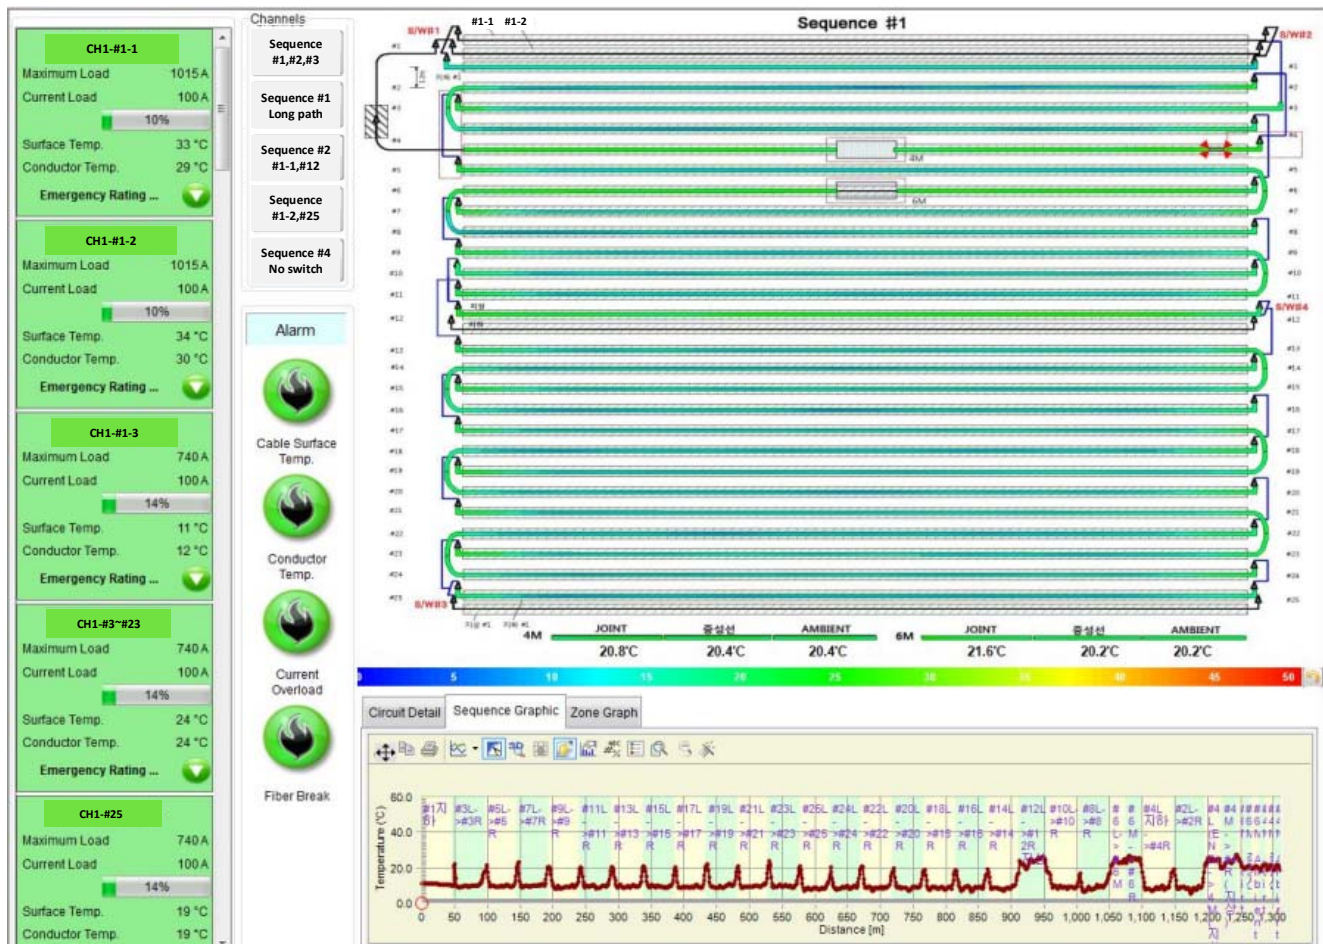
CH1-#1-1
Maximum Load 1015 A
Current Load 100 A
10%
Surface Temp. 33 °C
Conductor Temp. 29 °C
Emergency Rating ...

CH1-#1-2
Maximum Load 1015 A
Current Load 100 A
10%
Surface Temp. 34 °C
Conductor Temp. 30 °C
Emergency Rating ...

CH1-#1-3
Maximum Load 740 A
Current Load 100 A
14%
Surface Temp. 11 °C
Conductor Temp. 12 °C
Emergency Rating ...

CH1-#3~#23
Maximum Load 740 A
Current Load 100 A
14%
Surface Temp. 24 °C
Conductor Temp. 24 °C
Emergency Rating ...

CH1-#25
Maximum Load 740 A
Current Load 100 A
14%
Surface Temp. 19 °C
Conductor Temp. 19 °C

Channels
Sequence #1,#2,#3
Sequence #1 Long path
Sequence #2 #1-1,#12
Sequence #1-2,#25
Sequence #4 No switch

Alarm
Cable Surface Temp.
Conductor Temp.
Current Overload
Fiber Break

Sequence #1
#1-1 #1-2
S/W#1 S/W#2 S/W#3 S/W#4
4M 6M
#1 #2 #3 #4 #5 #6 #7 #8 #9 #10 #11 #12 #13 #14 #15 #16 #17 #18 #19 #20 #21 #22 #23 #24 #25

| | JOINT | 중성선 | AMBIENT |
|---|---|---|---|
| 4M | 20.8°C | 20.4°C | 20.4°C |
| 6M | 21.6°C | 20.2°C | 20.2°C |

5 10 15 20 25 30 35 40 45 50

Circuit Detail | Sequence Graphic | Zone Graph

Temperature (°C)
60.0 40.0 20.0 0.0
0 50 100 150 200 250 300 350 400 450 500 550 600 650 700 750 800 850 900 950 1,000 1,050 1,100 1,150 1,200 1,250 1,300
Distance [m]
#1지하 #3L->#3R #5L->#5R #7L->#7R #9L->#9R #11L->#11R #13L->#13R #15L->#15R #17L->#17R #19L->#19R #21L->#21R #23L->#23R #25L->#25R #24L->#24R #22L->#22R #20L->#20R #18L->#18R #16L->#16R #14L->#14R #12L->#12R #10L->#10R #8L->#8R #6 #6 #4L 지하->#4R #2L->#2R